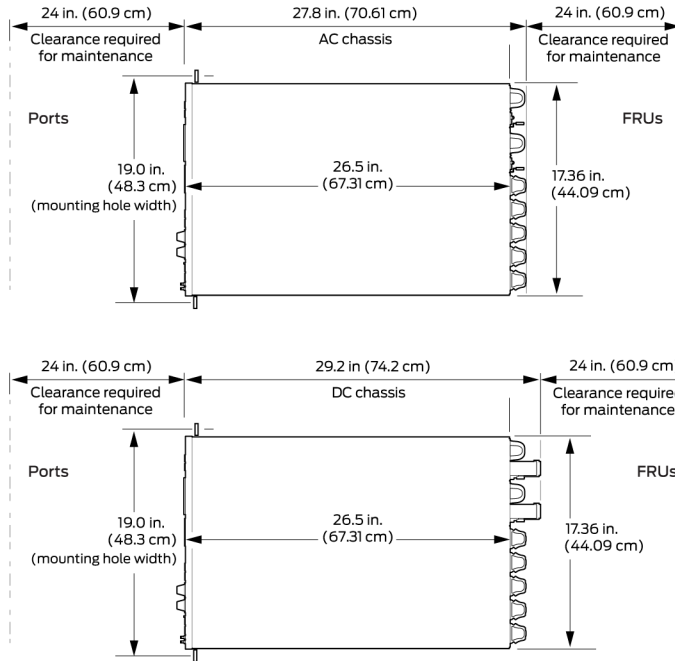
24 in. (60.9 cm)
Clearance required for maintenance

27.8 in. (70.61 cm)
AC chassis

24 in. (60.9 cm)
Clearance required for maintenance

Ports

FRUs

19.0 in. (48.3 cm) (mounting hole width)

26.5 in. (67.31 cm)

17.36 in. (44.09 cm)

24 in. (60.9 cm)
Clearance required for maintenance

29.2 in (74.2 cm)
DC chassis

24 in. (60.9 cm
Clearance require for maintenance

Ports

FRUs

19.0 in. (48.3 cm) (mounting hole width)

26.5 in. (67.31 cm)

17.36 in. (44.09 cm)